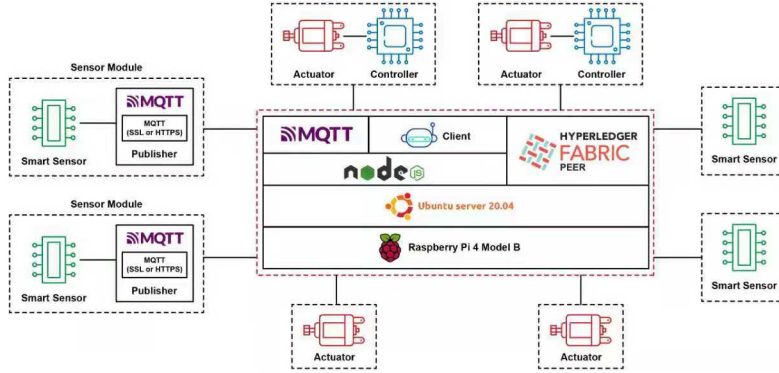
Actuator Controller

Actuator Controller

Sensor Module

MQTT

MQTT (SSL or HTTPS)

Smart Sensor

Publisher

MQTT

Client

HYPERLEDGER FABRIC PEER

Smart Sensor

node js

Sensor Module

Ubuntu server 20.04

MQTT

MQTT (SSL or HTTPS)

Raspberry Pi 4 Model B

Smart Sensor

Publisher

Smart Sensor

Actuator

Actuator